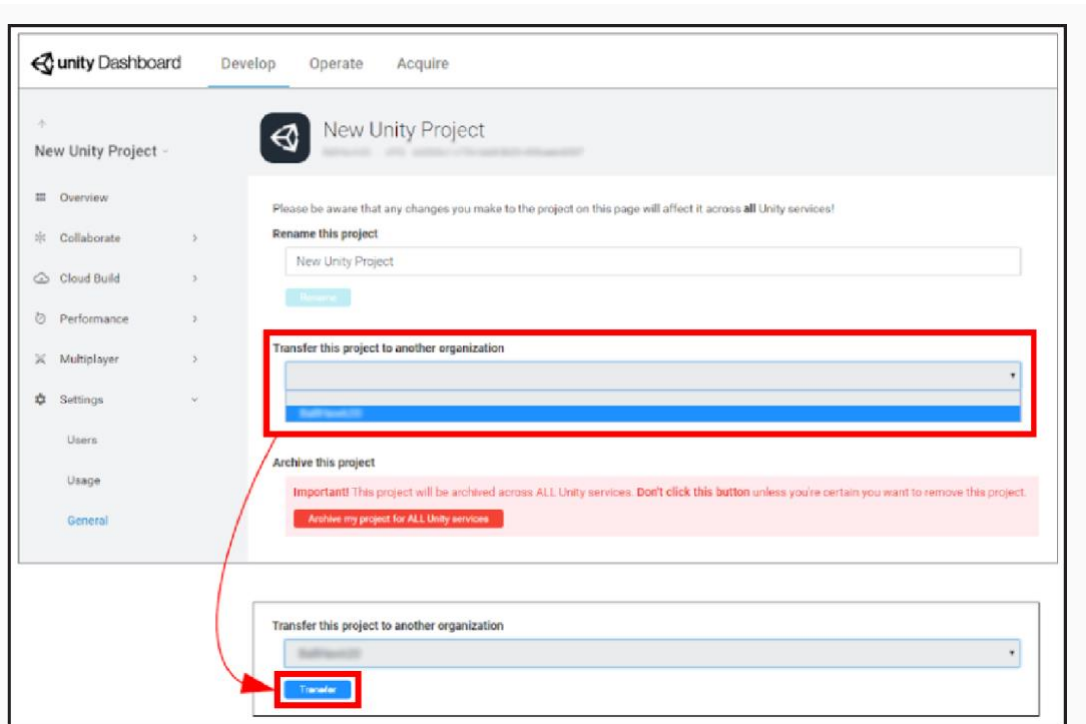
unity Dashboard Develop Operate Acquire

New Unity Project

New Unity Project

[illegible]

Overview

Collaborate

Cloud Build

Performance

Multiplayer

Settings

Users

Usage

General

Please be aware that any changes you make to the project on this page will affect it across all Unity services!

Rename this project

New Unity Project

Rename

Transfer this project to another organization

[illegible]

Archive this project

Important! This project will be archived across ALL Unity services. Don't click this button unless you're certain you want to remove this project.

Archive my project for ALL Unity services

Transfer this project to another organization

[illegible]

Transfer